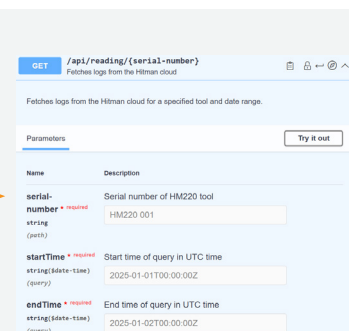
GET /api/reading/{serial-number}
Fetches logs from the Hitman cloud

Fetches logs from the Hitman cloud for a specified tool and date range.

Parameters

Try it out

| Name | Description |
|---|---|
| serial-number * required string (path) | Serial number of HM220 tool HM220 001 |
| startTime * required string($date-time) (query) | Start time of query in UTC time 2025-01-01T00:00:00Z |
| endTime * required string($date-time) (query) | End time of query in UTC time 2025-01-02T00:00:00Z |